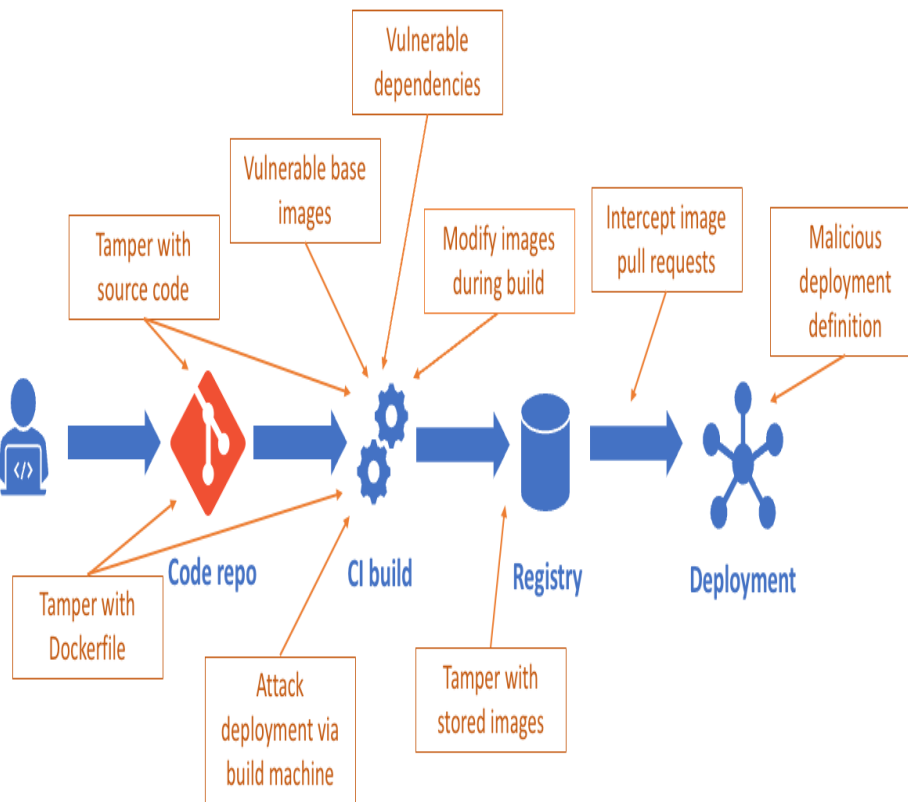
Vulnerable dependencies

Vulnerable base images

Tamper with source code

Modify images during build

Intercept image pull requests

Malicious deployment definition

</>

Code repo

CI build

Registry

Deployment

Tamper with Dockerfile

Attack deployment via build machine

Tamper with stored images